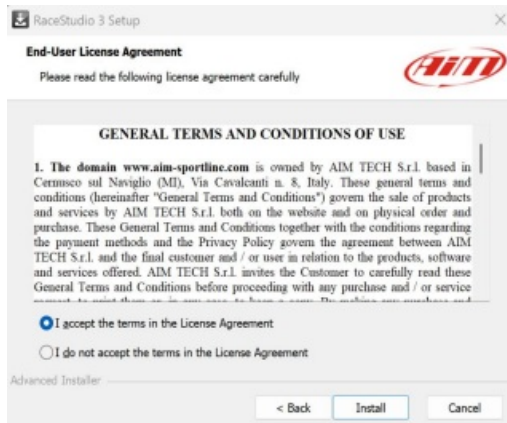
RaceStudio 3 Setup

End-User License Agreement

Please read the following license agreement carefully

AiM

GENERAL TERMS AND CONDITIONS OF USE

1. The domain www.aim-sportline.com is owned by AIM TECH S.r.l. based in Cernusco sul Naviglio (MI), Via Cavalcanti n. 8, Italy. These general terms and conditions (hereinafter "General Terms and Conditions") govern the sale of products and services by AIM TECH S.r.l. both on the website and on physical order and purchase. These General Terms and Conditions together with the conditions regarding the payment methods and the Privacy Policy govern the agreement between AIM TECH S.r.l. and the final customer and / or user in relation to the products, software and services offered. AIM TECH S.r.l. invites the Customer to carefully read these General Terms and Conditions before proceeding with any purchase and / or service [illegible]

I accept the terms in the License Agreement

I do not accept the terms in the License Agreement

Advanced Installer

< Back

Install

Cancel